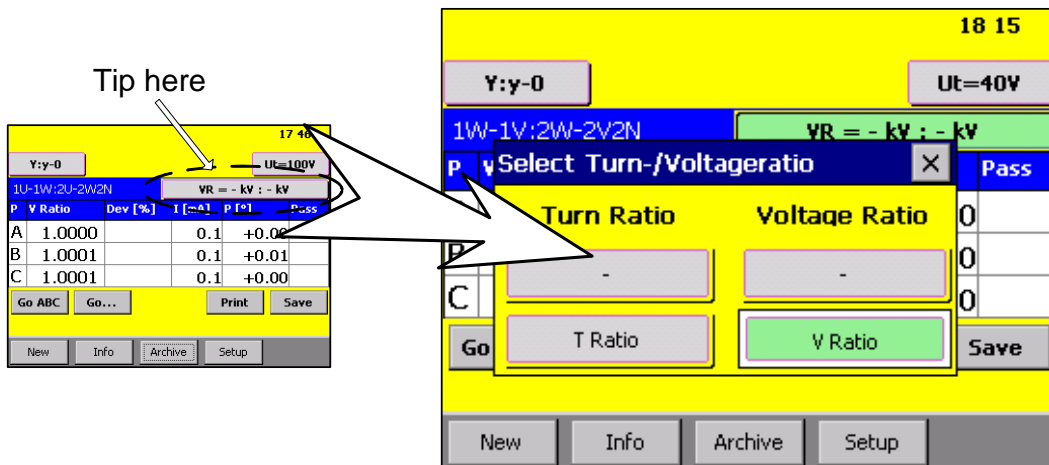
Tip here

17 40

Y:y-0

Ut=100V

1U-1W:2U-2W2N

VR = - kV : - kV

| P | V Ratio | Dev [%] | I [mA] | P [°] | Pass |
|---|---|---|---|---|---|
| A | 1.0000 | | 0.1 | +0.00 | |
| B | 1.0001 | | 0.1 | +0.01 | |
| C | 1.0001 | | 0.1 | +0.00 | |

Go ABC Go... Print Save

New Info Archive Setup

18 15

Y:y-0

Ut=40V

1W-1V:2W-2V2N

VR = - kV : - kV

P V Pass

Select Turn-/Voltageratio

Turn Ratio

Voltage Ratio

-

-

T Ratio

V Ratio

B

C

0

0

0

Go

Save

New Info Archive Setup